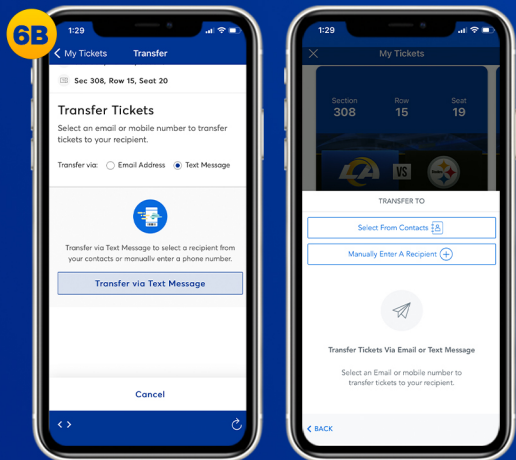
6B

1:29

My Tickets Transfer

Sec 308, Row 15, Seat 20

Transfer Tickets

Select an email or mobile number to transfer tickets to your recipient.

Transfer via: Email Address Text Message

Transfer via Text Message to select a recipient from your contacts or manually enter a phone number.

Transfer via Text Message

Cancel

1:29

My Tickets

Section 308 Row 15 Seat 19

VS

TRANSFER TO

Select From Contacts

Manually Enter A Recipient

Transfer Tickets Via Email or Text Message

Select an Email or mobile number to transfer tickets to your recipient.

BACK